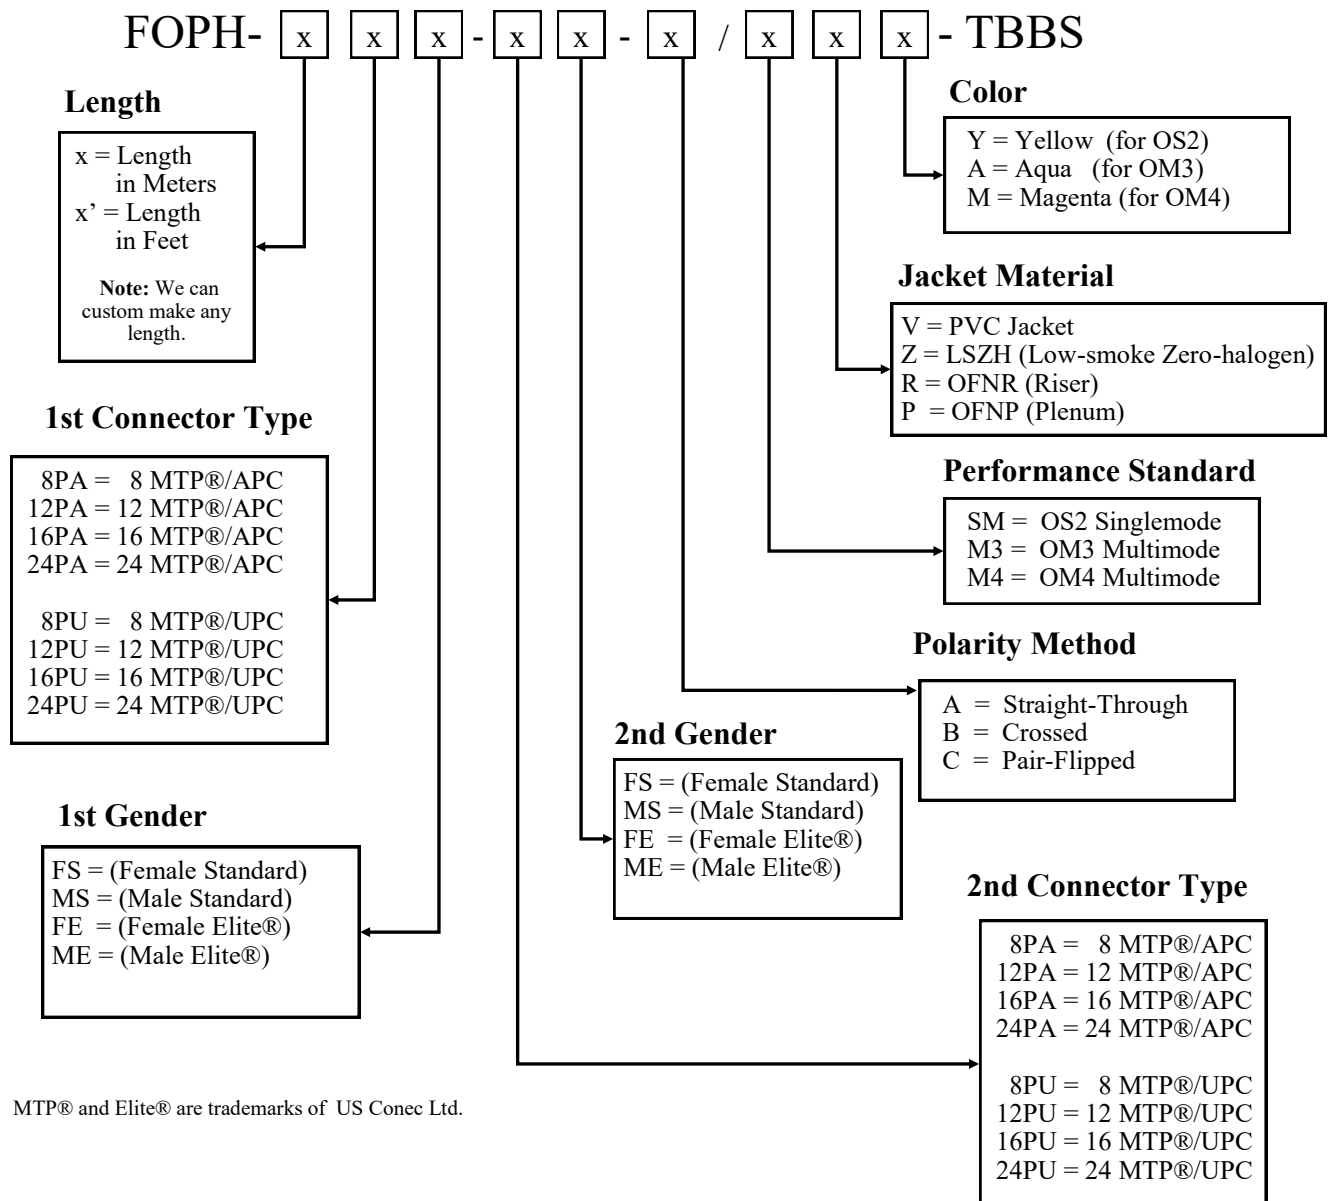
FOPH- x x x - x x - x / x x x - TBBS

Length

x = Length in Meters
x' = Length in Feet

Note: We can custom make any length.

Color

Y = Yellow (for OS2)
A = Aqua (for OM3)
M = Magenta (for OM4)

Jacket Material

V = PVC Jacket
Z = LSZH (Low-smoke Zero-halogen)
R = OFNR (Riser)
P = OFNP (Plenum)

1st Connector Type

8PA = 8 MTP®/APC
12PA = 12 MTP®/APC
16PA = 16 MTP®/APC
24PA = 24 MTP®/APC

8PU = 8 MTP®/UPC
12PU = 12 MTP®/UPC
16PU = 16 MTP®/UPC
24PU = 24 MTP®/UPC

Performance Standard

SM = OS2 Singlemode
M3 = OM3 Multimode
M4 = OM4 Multimode

Polarity Method

A = Straight-Through
B = Crossed
C = Pair-Flipped

2nd Gender

FS = (Female Standard)
MS = (Male Standard)
FE = (Female Elite®)
ME = (Male Elite®)

1st Gender

FS = (Female Standard)
MS = (Male Standard)
FE = (Female Elite®)
ME = (Male Elite®)

2nd Connector Type

8PA = 8 MTP®/APC
12PA = 12 MTP®/APC
16PA = 16 MTP®/APC
24PA = 24 MTP®/APC

8PU = 8 MTP®/UPC
12PU = 12 MTP®/UPC
16PU = 16 MTP®/UPC
24PU = 24 MTP®/UPC

MTP® and Elite® are trademarks of US Conec Ltd.